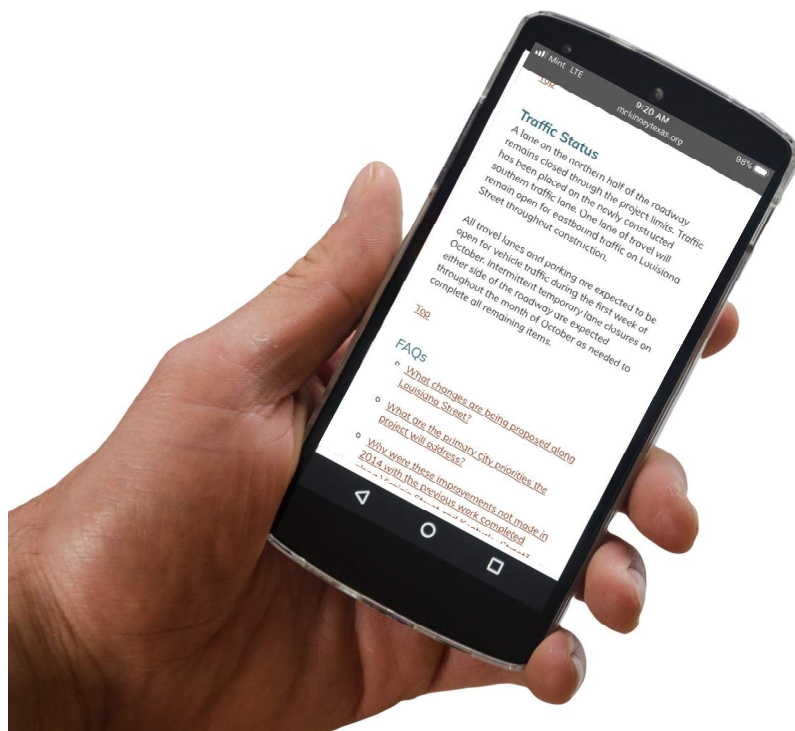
Mint LTE
9:20 AM
mckinneytexas.org
98%

Top

Traffic Status

A lane on the northern half of the roadway remains closed through the project limits. Traffic has been placed on the newly constructed southern traffic lane. One lane of travel will remain open for eastbound traffic on Louisiana Street throughout construction.

All travel lanes and parking are expected to be open for vehicle traffic during the first week of October. Intermittent temporary lane closures on either side of the roadway are expected throughout the month of October as needed to complete all remaining items.

Top

FAQs

What changes are being proposed along Louisiana Street?

What are the primary city priorities the project will address?

Why were these improvements not made in 2014 with the previous work completed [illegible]